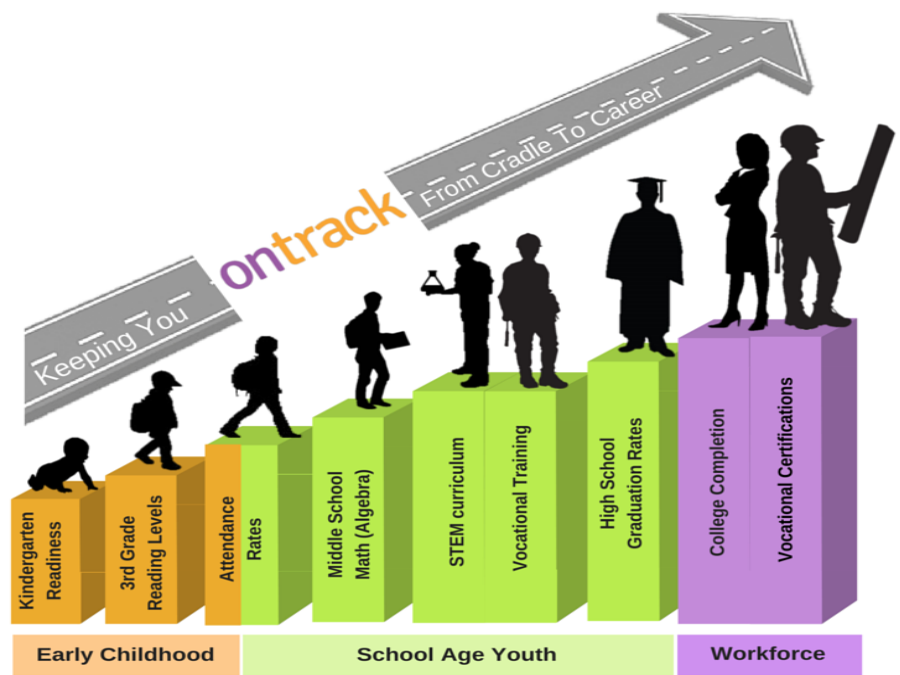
Keeping You ontrack From Cradle To Career

Kindergarten Readiness

3rd Grade Reading Levels

Attendance Rates

Middle School Math (Algebra)

STEM curriculum

Vocational Training

High School Graduation Rates

College Completion

Vocational Certifications

Early Childhood

School Age Youth

Workforce